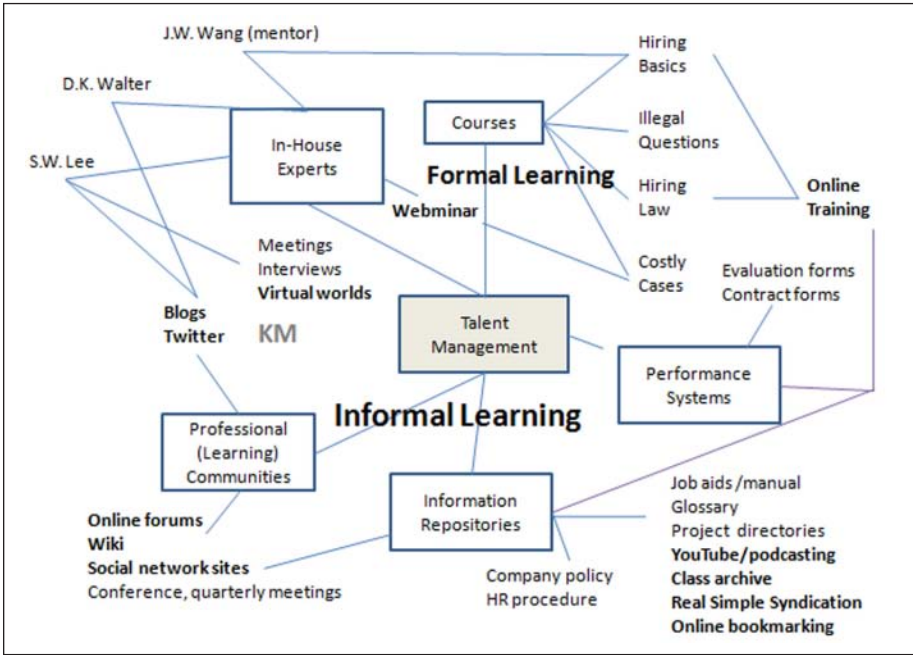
J.W. Wang (mentor)

Hiring Basics

D.K. Walter

Courses

Illegal Questions

S.W. Lee

In-House Experts

Formal Learning

Hiring Law

Online Training

Webminar

Meetings
Interviews
Virtual worlds

Costly Cases

Evaluation forms
Contract forms

Blogs
Twitter

KM

Talent Management

Performance Systems

Informal Learning

Professional (Learning) Communities

Information Repositories

Job aids /manual
Glossary
Project directories
YouTube/podcasting
Class archive
Real Simple Syndication
Online bookmarking

Online forums
Wiki
Social network sites
Conference, quarterly meetings

Company policy
HR procedure